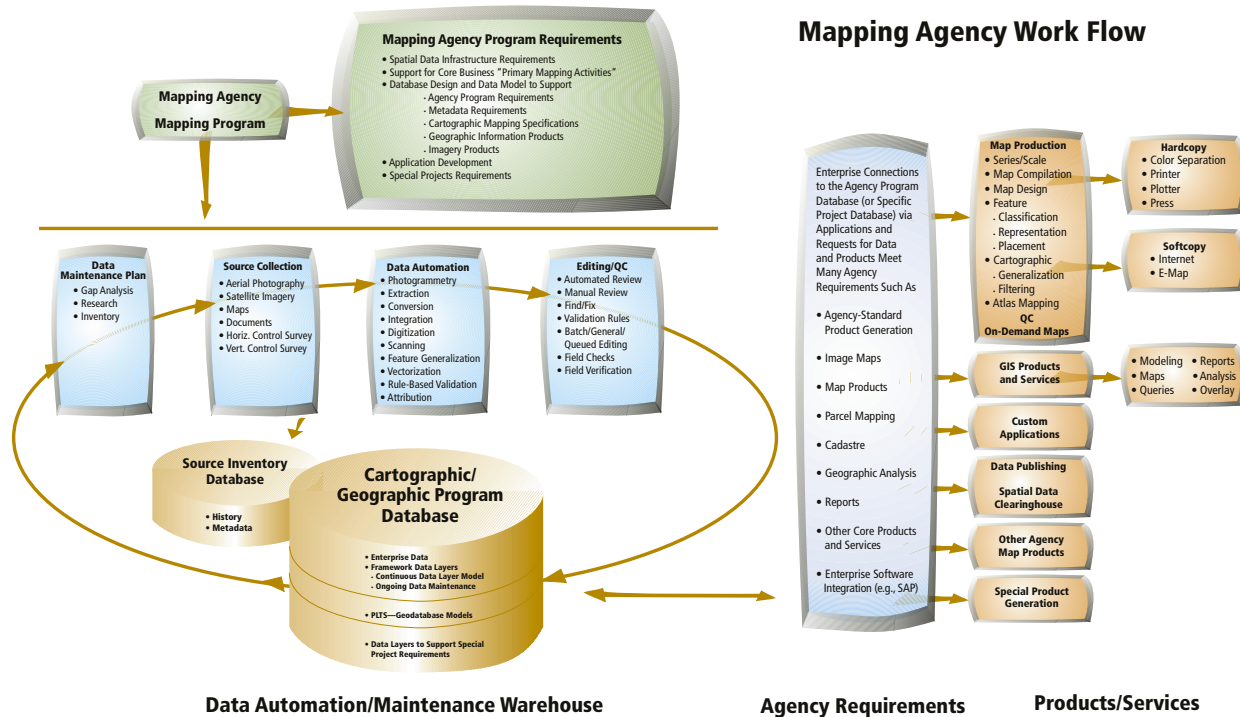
Mapping Agency Work Flow

Mapping Agency
Mapping Program

Mapping Agency Program Requirements
• Spatial Data Infrastructure Requirements
• Support for Core Business "Primary Mapping Activities"
• Database Design and Data Model to Support
- Agency Program Requirements
- Metadata Requirements
- Cartographic Mapping Specifications
- Geographic Information Products
- Imagery Products
• Application Development
• Special Projects Requirements

Data Maintenance Plan
• Gap Analysis
• Research
• Inventory

Source Collection
• Aerial Photography
• Satellite Imagery
• Maps
• Documents
• Horiz. Control Survey
• Vert. Control Survey

Data Automation
• Photogrammetry
• Extraction
• Conversion
• Integration
• Digitization
• Scanning
• Feature Generalization
• Vectorization
• Rule-Based Validation
• Attribution

Editing/QC
• Automated Review
• Manual Review
• Find/Fix
• Validation Rules
• Batch/General/ Queued Editing
• Field Checks
• Field Verification

Source Inventory Database
• History
• Metadata

Cartographic/ Geographic Program Database
• Enterprise Data
• Framework Data Layers
- Continuous Data Layer Model
- Ongoing Data Maintenance
• PLTS—Geodatabase Models
• Data Layers to Support Special Project Requirements

Enterprise Connections to the Agency Program Database (or Specific Project Database) via Applications and Requests for Data and Products Meet Many Agency Requirements Such As
• Agency-Standard Product Generation
• Image Maps
• Map Products
• Parcel Mapping
• Cadastre
• Geographic Analysis
• Reports
• Other Core Products and Services
• Enterprise Software Integration (e.g., SAP)

Map Production
• Series/Scale
• Map Compilation
• Map Design
• Feature
. Classification
. Representation
. Placement
• Cartographic
. Generalization
. Filtering
• Atlas Mapping
QC
On-Demand Maps

Hardcopy
• Color Separation
• Printer
• Plotter
• Press

Softcopy
• Internet
• E-Map

GIS Products and Services

• Modeling
• Maps
• Queries
• Reports
• Analysis
• Overlay

Custom Applications

Data Publishing
Spatial Data Clearinghouse

Other Agency Map Products

Special Product Generation

Data Automation/Maintenance Warehouse

Agency Requirements

Products/Services